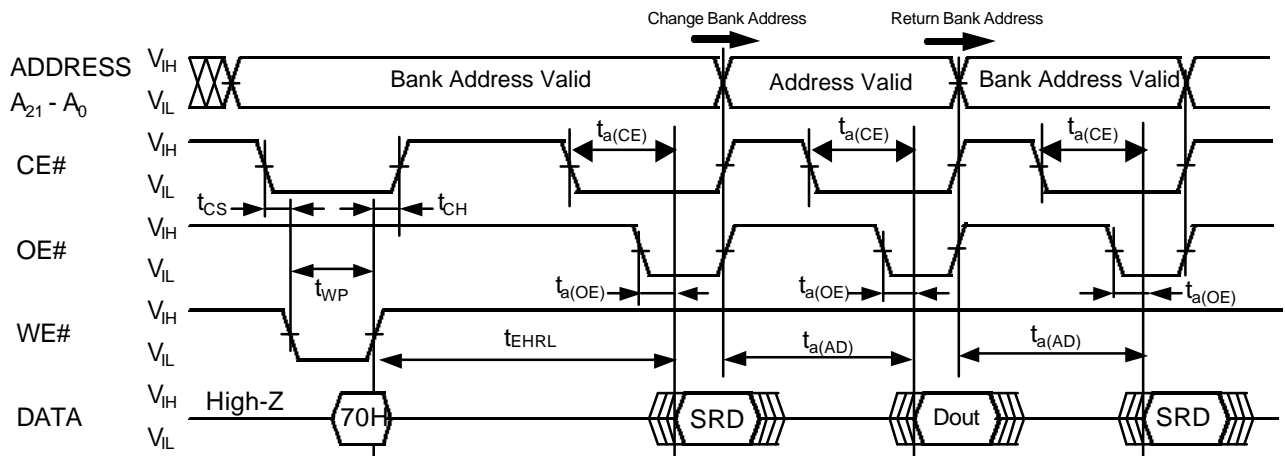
Change Bank Address

Return Bank Address

ADDRESS $A_{21}$ - $A_0$

$V_{IH}$

$V_{IL}$

Bank Address Valid

Address Valid

Bank Address Valid

CE#

$V_{IH}$

$V_{IL}$

$t_{a(CE)}$

$t_{a(CE)}$

$t_{a(CE)}$

$t_{CS}$

$t_{CH}$

OE#

$V_{IH}$

$V_{IL}$

$t_{WP}$

$t_{a(OE)}$

$t_{a(OE)}$

$t_{a(OE)}$

WE#

$V_{IH}$

$V_{IL}$

$t_{EHRL}$

$t_{a(AD)}$

$t_{a(AD)}$

DATA

$V_{IH}$

$V_{IL}$

High-Z

70H

SRD

Dout

SRD